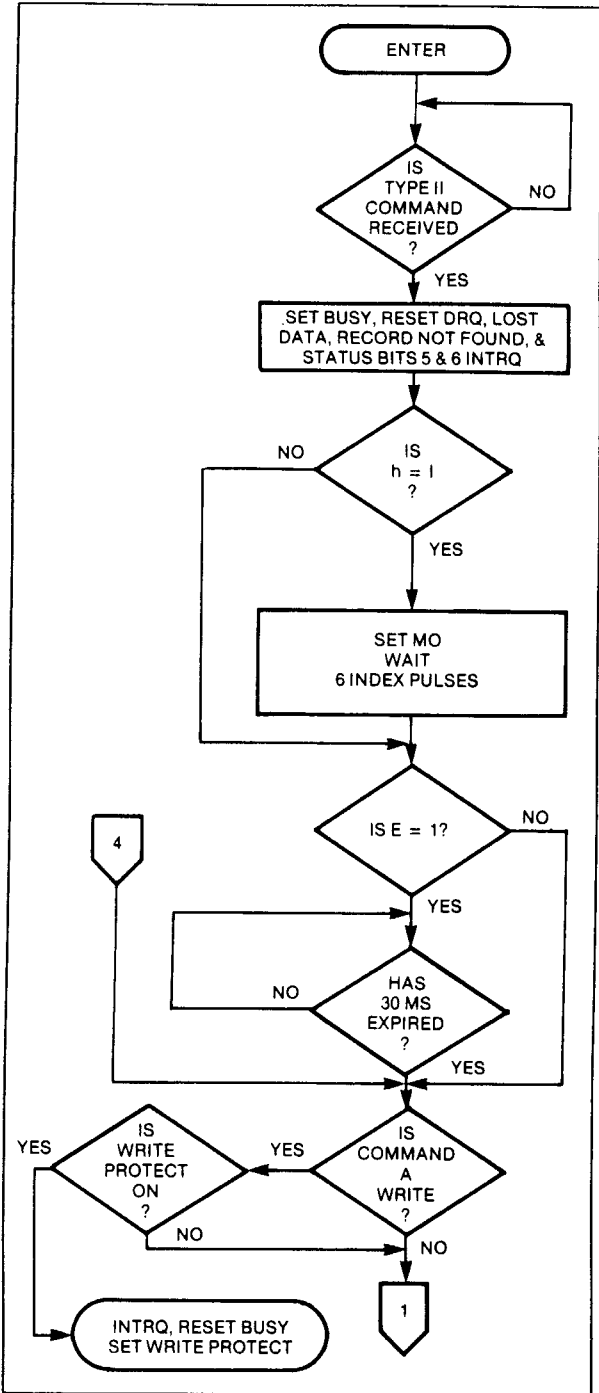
ENTER

IS TYPE II COMMAND RECEIVED ?

NO

YES

SET BUSY, RESET DRQ, LOST DATA, RECORD NOT FOUND, & STATUS BITS 5 & 6 INTRQ

NO

IS h = 1 ?

YES

SET MO WAIT 6 INDEX PULSES

IS E = 1?

NO

4

YES

NO

HAS 30 MS EXPIRED ?

YES

YES

IS WRITE PROTECT ON ?

YES

IS COMMAND A WRITE ?

NO

NO

1

INTRQ, RESET BUSY SET WRITE PROTECT